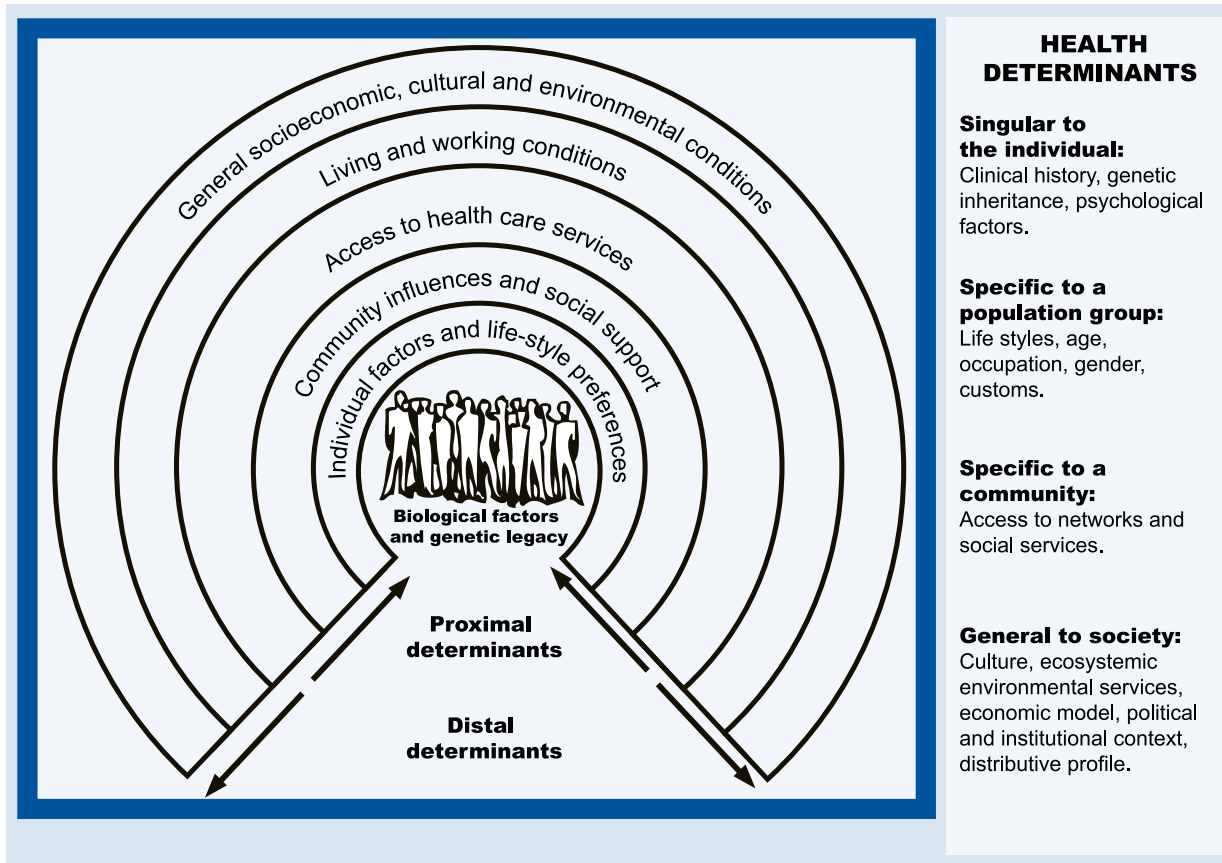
General socioeconomic, cultural and environmental conditions

Living and working conditions

Access to health care services

Community influences and social support

Individual factors and life-style preferences

Biological factors and genetic legacy

Proximal determinants

Distal determinants

HEALTH DETERMINANTS

Singular to the individual:
Clinical history, genetic inheritance, psychological factors.

Specific to a population group:
Life styles, age, occupation, gender, customs.

Specific to a community:
Access to networks and social services.

General to society:
Culture, ecosystemic environmental services, economic model, political and institutional context, distributive profile.